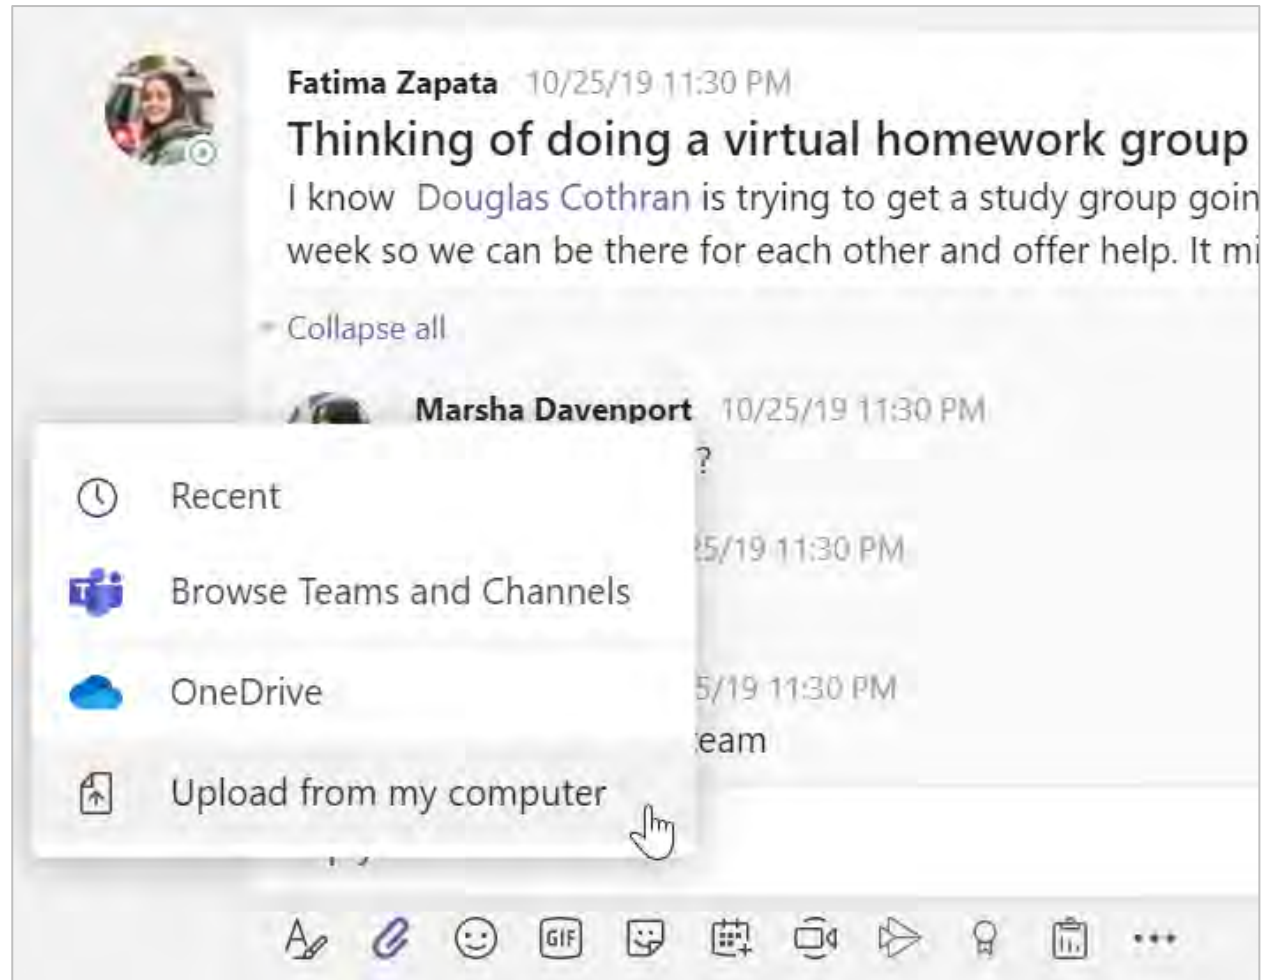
Fatima Zapata 10/25/19 11:30 PM

Thinking of doing a virtual homework group

I know Douglas Cothran is trying to get a study group goin week so we can be there for each other and offer help. It mi

Collapse all

Marsha Davenport 10/25/19 11:30 PM

?

5/19 11:30 PM

5/19 11:30 PM

eam

Recent

Browse Teams and Channels

OneDrive

Upload from my computer

GIF